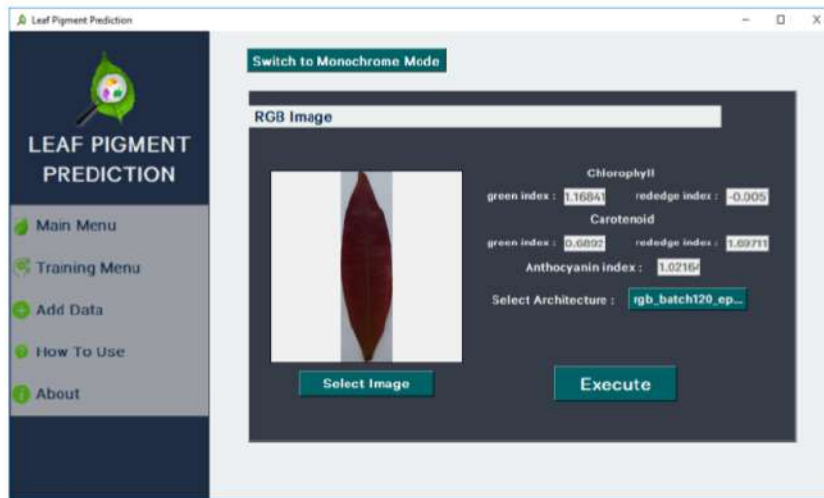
Leaf Pigment Prediction

LEAF PIGMENT PREDICTION

Main Menu

Training Menu

Add Data

How To Use

About

Switch to Monochrome Mode

RGB Image

Chlorophyll

green index : 1.16841 rededge index : -0.005

Carotenoid

green index : 0.6892 rededge index : 1.69711

Anthocyanin index : 1.02164

Select Architecture : rgb_batch120_ep...

Select Image

Execute